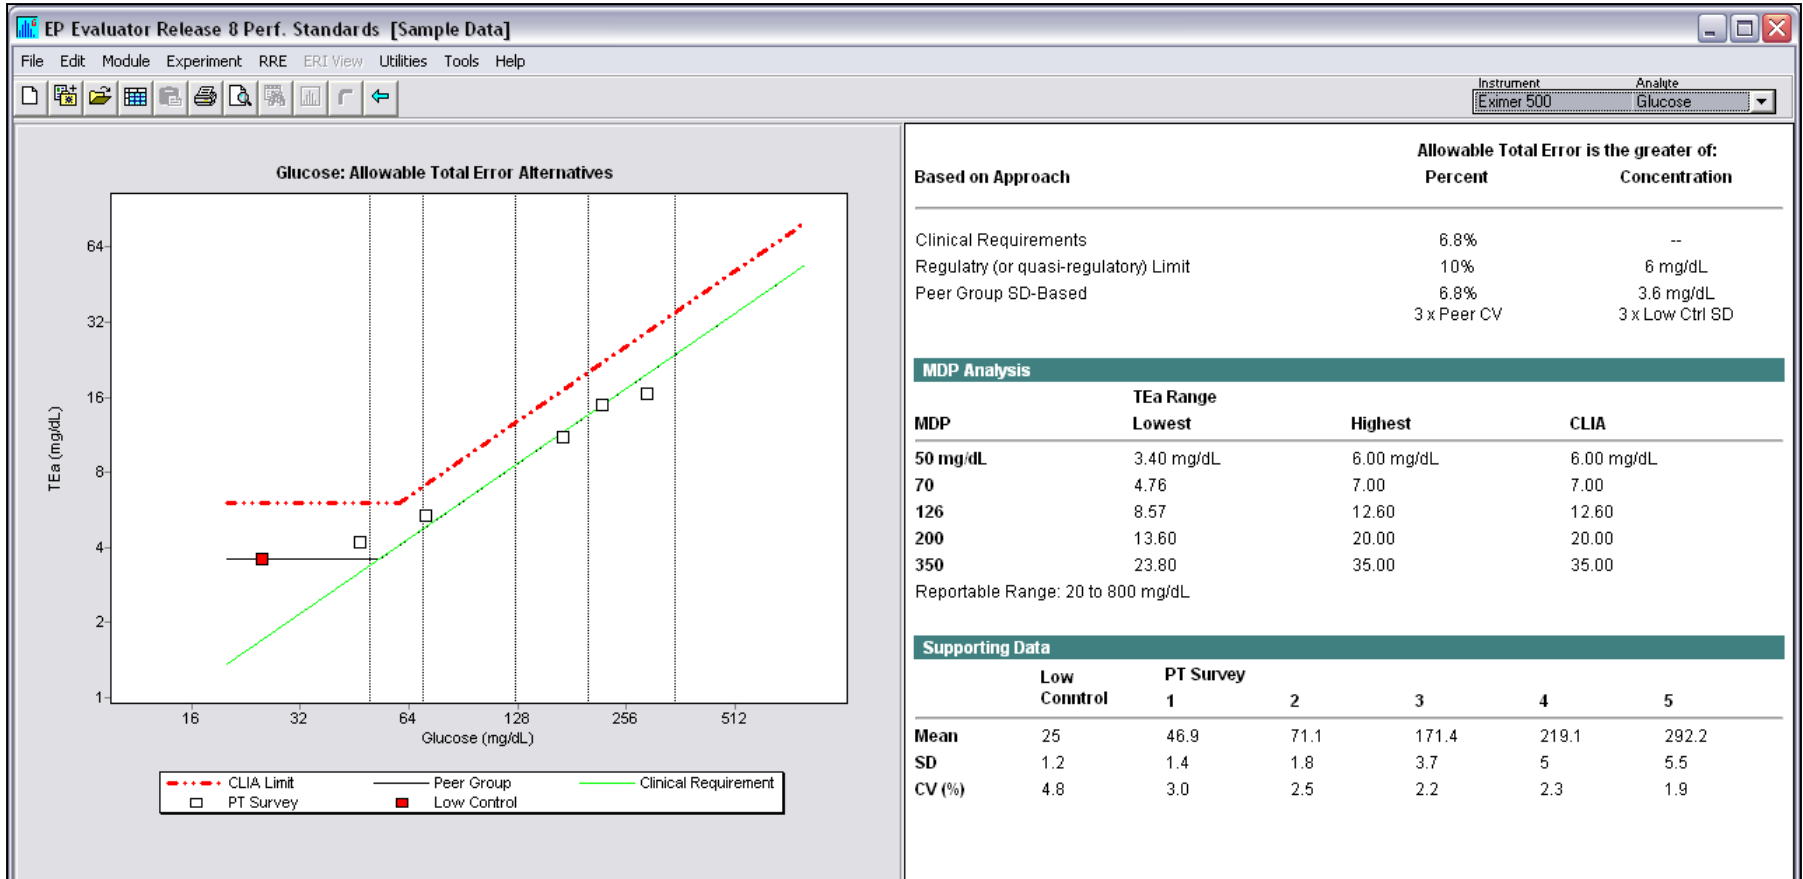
EP Evaluator Release 8 Perf. Standards [Sample Data]

File Edit Module Experiment RRE ERI View Utilities Tools Help

Instrument
Eximer 500

Analyte
Glucose

Glucose: Allowable Total Error Alternatives

TEa (mg/dL)

64
32
16
8
4
2
1

16 32 64 128 256 512
Glucose (mg/dL)

CLIA Limit
PT Survey
Peer Group
Low Control
Clinical Requirement

Allowable Total Error is the greater of:

| Based on Approach | Percent | Concentration |
|---|---|---|
| Clinical Requirements | 6.8% | -- |
| Regulatry (or quasi-regulatory) Limit | 10% | 6 mg/dL |
| Peer Group SD-Based | 6.8% 3 x Peer CV | 3.6 mg/dL 3 x Low Ctrl SD |

MDP Analysis

| MDP | TEa Range Lowest | Highest | CLIA |
|---|---|---|---|
| 50 mg/dL | 3.40 mg/dL | 6.00 mg/dL | 6.00 mg/dL |
| 70 | 4.76 | 7.00 | 7.00 |
| 126 | 8.57 | 12.60 | 12.60 |
| 200 | 13.60 | 20.00 | 20.00 |
| 350 | 23.80 | 35.00 | 35.00 |

Reportable Range: 20 to 800 mg/dL

Supporting Data

| | Low Control | PT Survey 1 | 2 | 3 | 4 | 5 |
|---|---|---|---|---|---|---|
| Mean | 25 | 46.9 | 71.1 | 171.4 | 219.1 | 292.2 |
| SD | 1.2 | 1.4 | 1.8 | 3.7 | 5 | 5.5 |
| CV (%) | 4.8 | 3.0 | 2.5 | 2.2 | 2.3 | 1.9 |